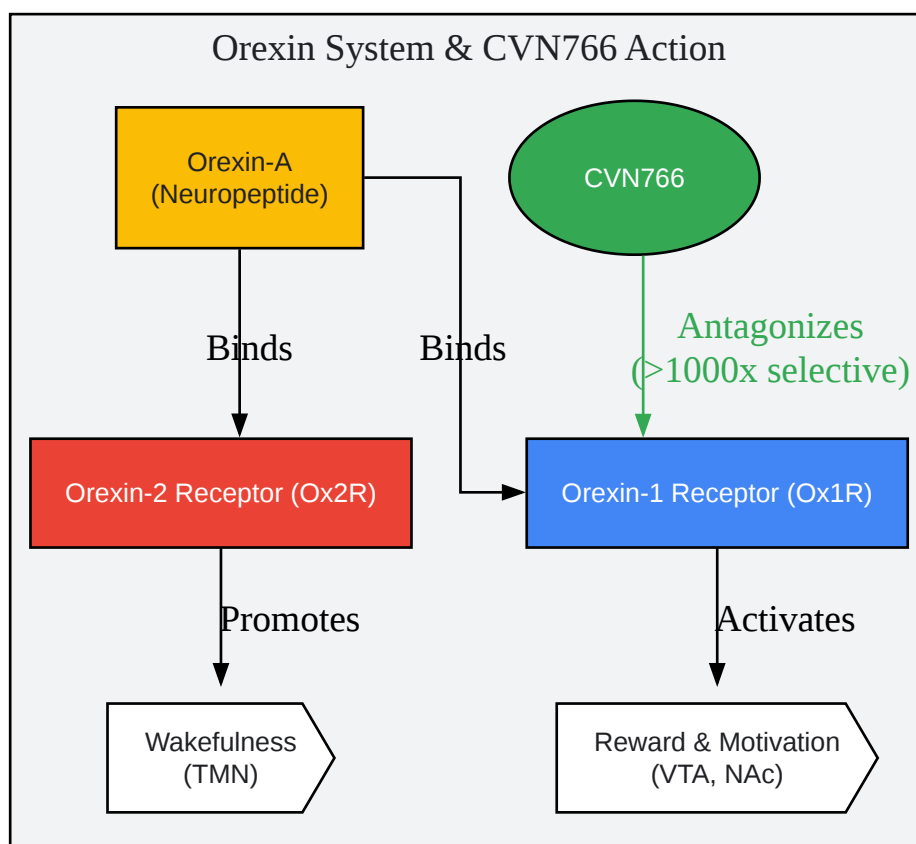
Orexin System & CVN766 Action

Orexin-A
(Neuropeptide)

CVN766

Binds

Binds

Antagonizes
(>1000x selective)

Orexin-2 Receptor (Ox2R)

Orexin-1 Receptor (Ox1R)

Promotes

Activates

Wakefulness
(TMN)

Reward & Motivation
(VTA, NAc)